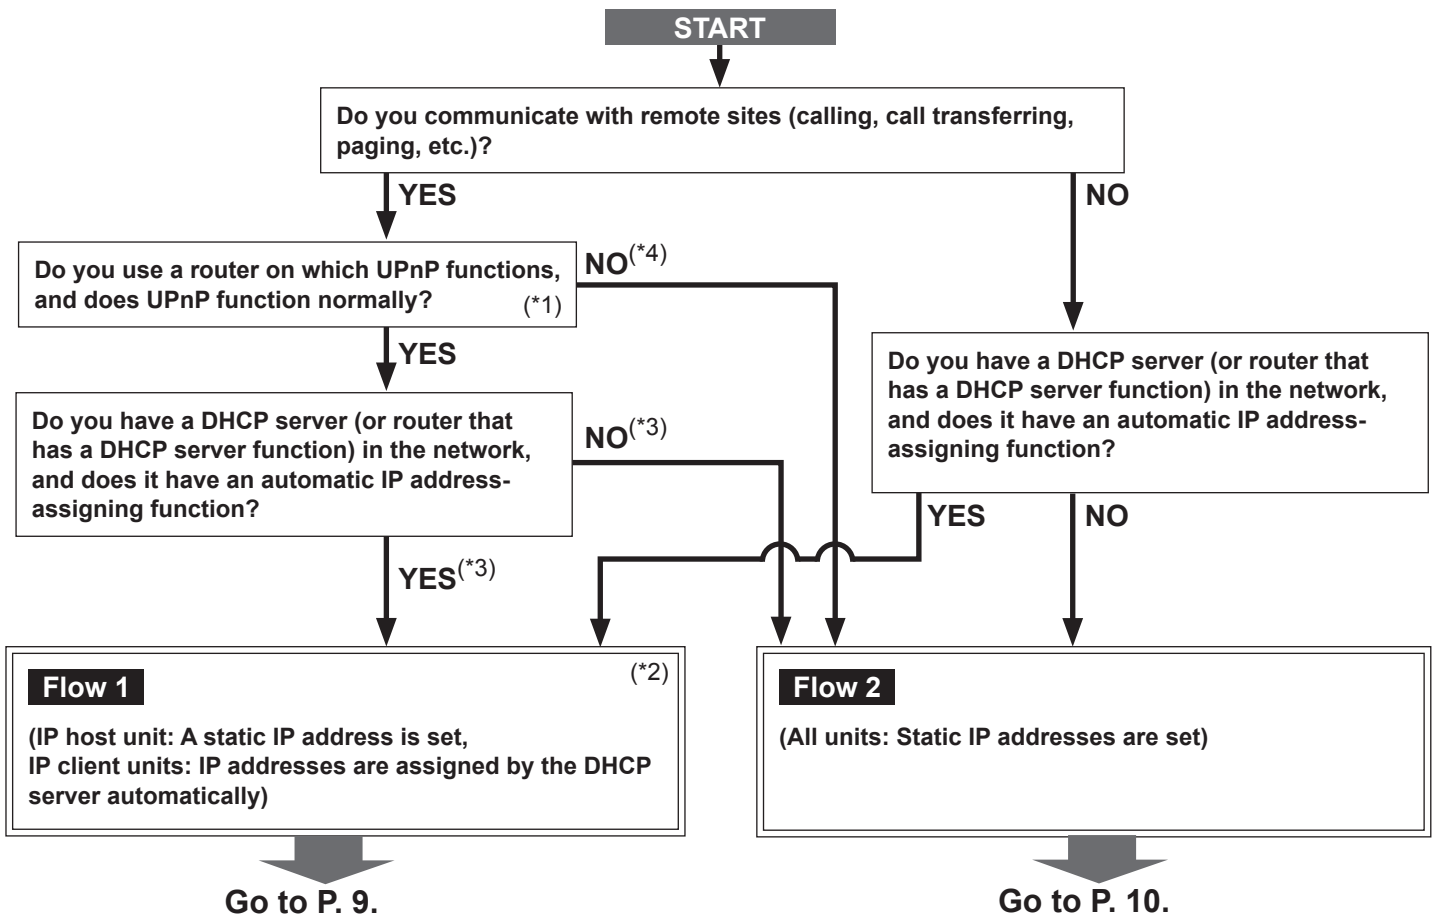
START

Do you communicate with remote sites (calling, call transferring, paging, etc.)?

YES

NO

Do you use a router on which UPnP functions, and does UPnP function normally? (*1)

NO$^{(*4)}$

YES

Do you have a DHCP server (or router that has a DHCP server function) in the network, and does it have an automatic IP address-assigning function?

Do you have a DHCP server (or router that has a DHCP server function) in the network, and does it have an automatic IP address-assigning function?

NO$^{(*3)}$

YES

NO

YES$^{(*3)}$

Flow 1

(*2)

(IP host unit: A static IP address is set, IP client units: IP addresses are assigned by the DHCP server automatically)

Flow 2

(All units: Static IP addresses are set)

Go to P. 9.

Go to P. 10.